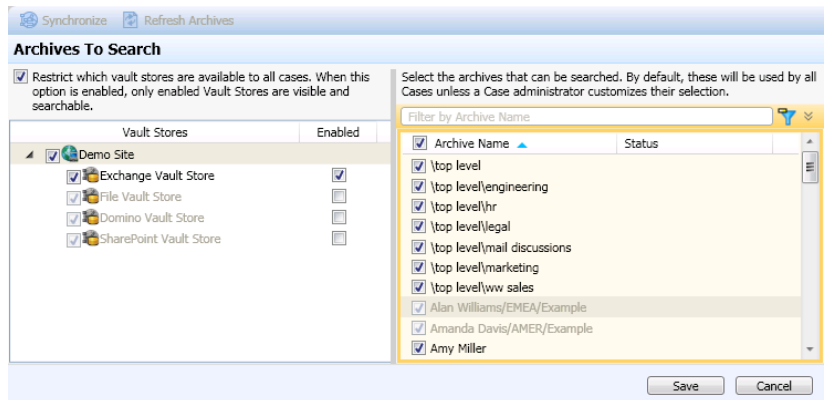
Synchronize Refresh Archives

Archives To Search

Restrict which vault stores are available to all cases. When this option is enabled, only enabled Vault Stores are visible and searchable.

| Vault Stores | Enabled |
|---|---|
| Demo Site | |
| Exchange Vault Store | ☑ |
| File Vault Store | ☐ |
| Domino Vault Store | ☐ |
| SharePoint Vault Store | ☐ |

Select the archives that can be searched. By default, these will be used by all Cases unless a Case administrator customizes their selection.

Filter by Archive Name

| Archive Name | Status |
|---|---|
| \top level | |
| \top level\engineering | |
| \top level\hr | |
| \top level\legal | |
| \top level\mail discussions | |
| \top level\marketing | |
| \top level\ww sales | |
| Alan Williams/EMEA/Example | |
| Amanda Davis/AMER/Example | |
| Amy Miller | |

Save Cancel